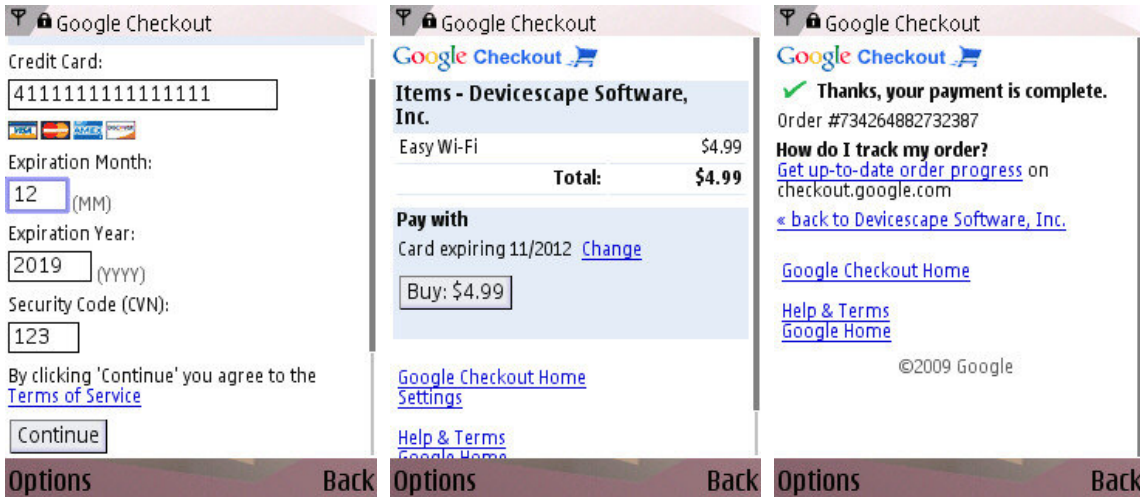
Google Checkout

Credit Card:

4111111111111111

VISA AMEX DISCOVER

Expiration Month:

12 (MM)

Expiration Year:

2019 (YYYY)

Security Code (CVN):

123

By clicking 'Continue' you agree to the Terms of Service

Continue

Options Back

Google Checkout

Google Checkout

Items - Devicescape Software, Inc.

| | |
|---|---|
| Easy Wi-Fi | $4.99 |
| Total: | $4.99 |

Pay with

Card expiring 11/2012 Change

Buy: $4.99

Google Checkout Home
Settings

Help & Terms
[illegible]

Options Back

Google Checkout

Google Checkout

Thanks, your payment is complete.

Order #734264882732387

How do I track my order?
Get up-to-date order progress on checkout.google.com

« back to Devicescape Software, Inc.

Google Checkout Home

Help & Terms
Google Home

©2009 Google

Options Back